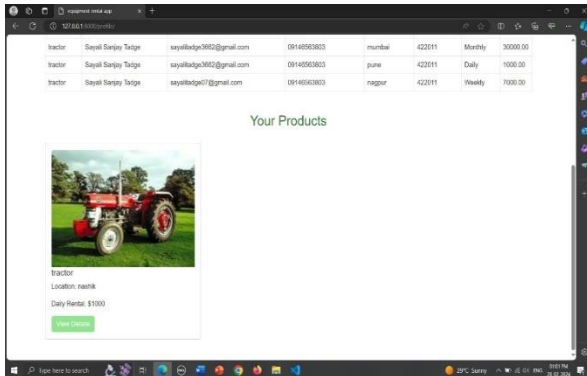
equipment rental app

127.0.0.1:8000/profile/

| tractor | Sayali Sanjay Tadge | sayalitadge3682@gmail.com | 09146563803 | mumbai | 422011 | Monthly | 30000.00 |
|---|---|---|---|---|---|---|---|
| tractor | Sayali Sanjay Tadge | sayalitadge3682@gmail.com | 09146563803 | pune | 422011 | Daily | 1000.00 |
| tractor | Sayali Sanjay Tadge | sayalitadge07@gmail.com | 09146563803 | nagpur | 422011 | Weekly | 7000.00 |

Your Products

tractor

Location: nashik

Daily Rental: $1000

View Details

Type here to search

29°C Sunny

ENG